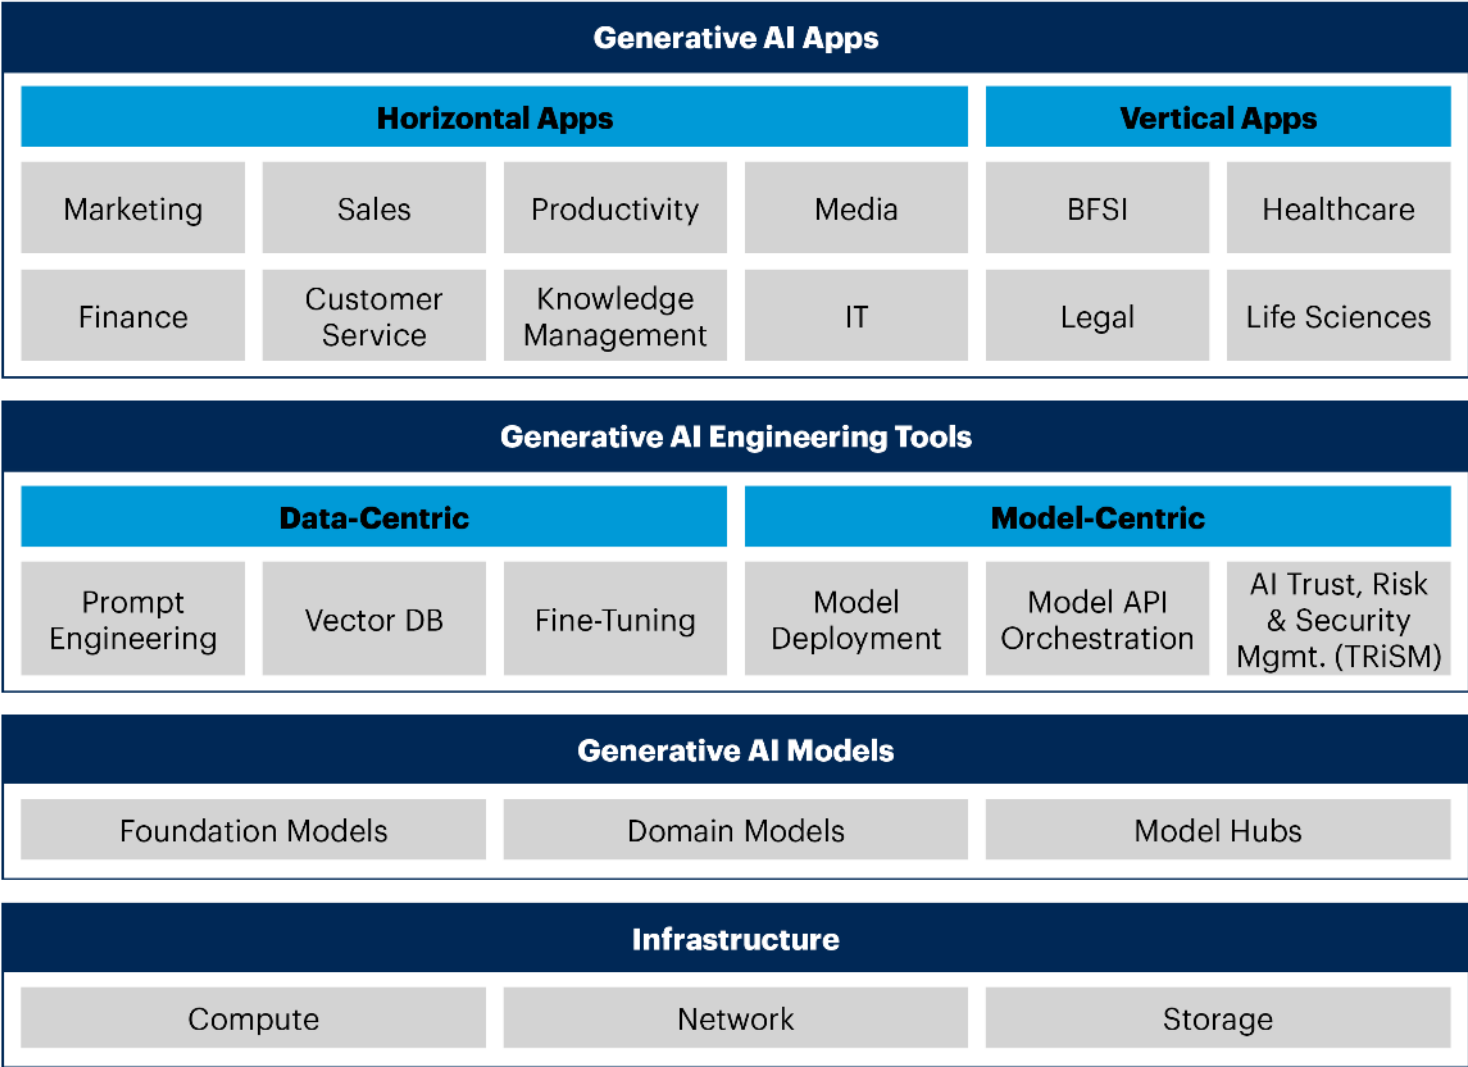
Generative AI Apps

Horizontal Apps

Vertical Apps

Marketing

Sales

Productivity

Media

BFSI

Healthcare

Finance

Customer Service

Knowledge Management

IT

Legal

Life Sciences

Generative AI Engineering Tools

Data-Centric

Model-Centric

Prompt Engineering

Vector DB

Fine-Tuning

Model Deployment

Model API Orchestration

AI Trust, Risk & Security Mgmt. (TRiSM)

Generative AI Models

Foundation Models

Domain Models

Model Hubs

Infrastructure

Compute

Network

Storage